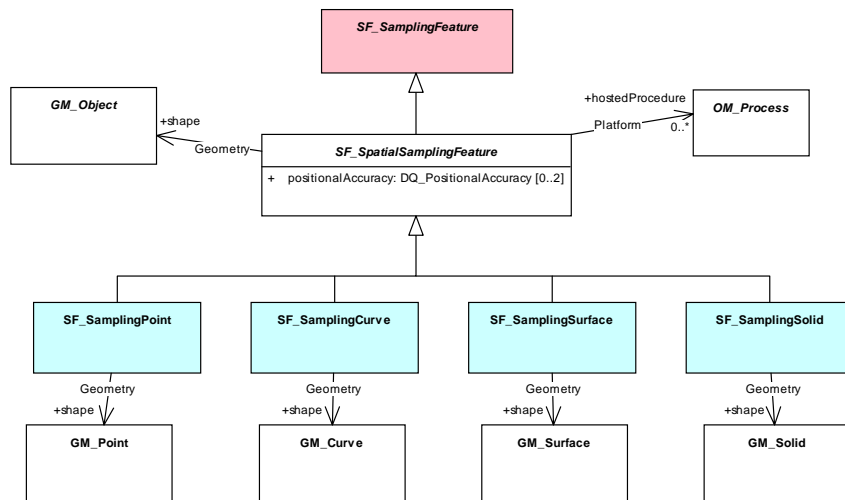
SF_SamplingFeature

GM_Object

+shape

Geometry

SF_SpatialSamplingFeature

+ positionalAccuracy: DQ_PositionalAccuracy [0..2]

+hostedProcedure

Platform

0..*

OM_Process

SF_SamplingPoint

SF_SamplingCurve

SF_SamplingSurface

SF_SamplingSolid

Geometry

+shape

GM_Point

Geometry

+shape

GM_Curve

Geometry

+shape

GM_Surface

Geometry

+shape

GM_Solid